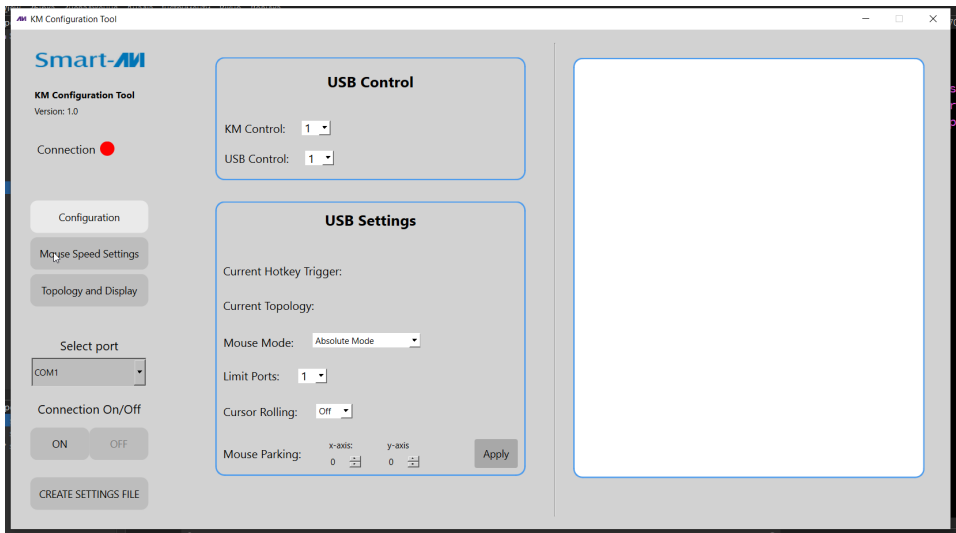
KM Configuration Tool

Smart-AVI

KM Configuration Tool
Version: 1.0

Connection

Configuration
Mouse Speed Settings
Topology and Display

Select port
COM1

Connection On/Off
ON OFF

CREATE SETTINGS FILE

USB Control

KM Control: 1
USB Control: 1

USB Settings

Current Hotkey Trigger:
Current Topology:
Mouse Mode: Absolute Mode
Limit Ports: 1
Cursor Rolling: Off
Mouse Parking: x-axis: 0 y-axis 0
Apply